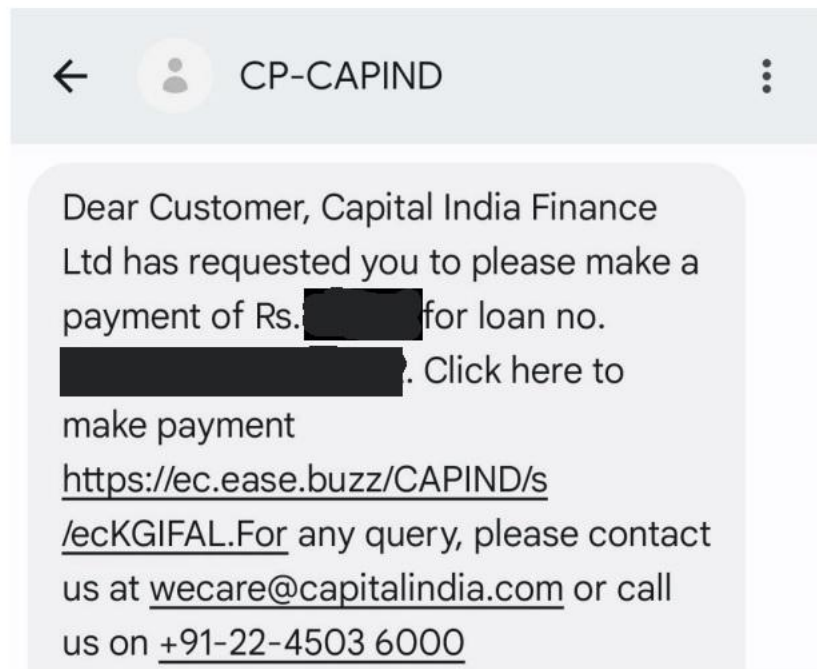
← CP-CAPIND ⋮

Dear Customer, Capital India Finance Ltd has requested you to please make a payment of Rs.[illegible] for loan no. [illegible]. Click here to make payment https://ec.ease.buzz/CAPIND/s/ecKGIFAL.For any query, please contact us at wecare@capitalindia.com or call us on +91-22-4503 6000